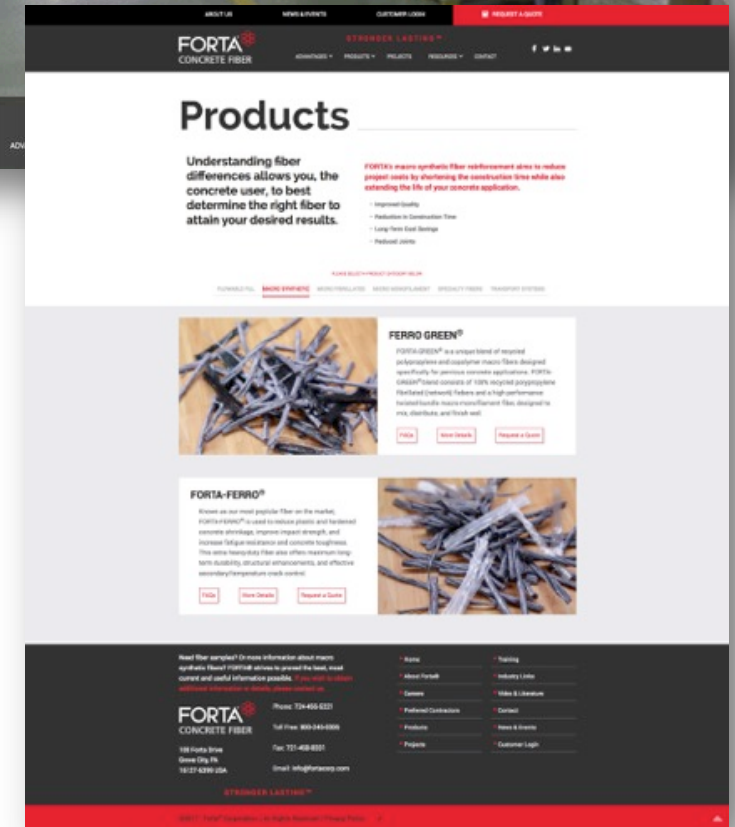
ABOUT US NEWS & EVENTS CUSTOMER LOGIN REQUEST A QUOTE

FORTA CONCRETE FIBER

STRONGER LASTING™

ADVANTAGES PRODUCTS PROJECTS RESOURCES CONTACT

ADV

Products

Understanding fiber differences allows you, the concrete user, to best determine the right fiber to attain your desired results.

FORTA's macro-synthetic fiber reinforcement aims to reduce project costs by shortening the construction time while also extending the life of your concrete application.

Improved Quality

Reduction in Construction Time

Long-Term Cost Savings

Reduced Joints

PLEASE SELECT A PRODUCT CATEGORY BELOW

FLOWABLE FILL MACRO SYNTHETIC MICRO FIBRILLATED MICRO MONOFILAMENT SPECIALTY FIBERS TRANSPORT SYSTEMS

FERRO GREEN®

FORTA GREEN® is a unique blend of recycled polypropylene and copolymer macro fibers designed specifically for pervious concrete applications. FORTA GREEN® blend consists of 100% recycled polypropylene fibrillated (network) fibers and a high-performance twisted bundle macro monofilament fiber, designed to mix, distribute, and finish well.

FAQs More Details Request a Quote

FORTA-FERRO®

Known as our most popular fiber on the market, FORTA-FERRO® is used to reduce plastic and hardened concrete shrinkage, improve impact strength, and increase fatigue resistance and concrete toughness. This extra heavy-duty fiber also offers maximum long-term durability, structural enhancements, and effective secondary/temperature crack control.

FAQs More Details Request a Quote

Need fiber samples? Or more information about macro synthetic fibers? FORTA® strives to proved the best, most current and useful information possible. If you wish to obtain additional information or details, please contact us.

FORTA CONCRETE FIBER

100 Forta Drive
Grove City, PA
16127-6399 USA

Phone: 724-458-5221

Toll Free: 800-245-0306

Fax: 724-458-8331

Email: info@fortacorp.com

Home
About Forta®
Careers
Preferred Contractors
Products
Projects

Training
Industry Links
Video & Literature
Contact
News & Events
Customer Login

STRONGER LASTING™

©2017 Forta® Corporation | All Rights Reserved | Privacy Policy